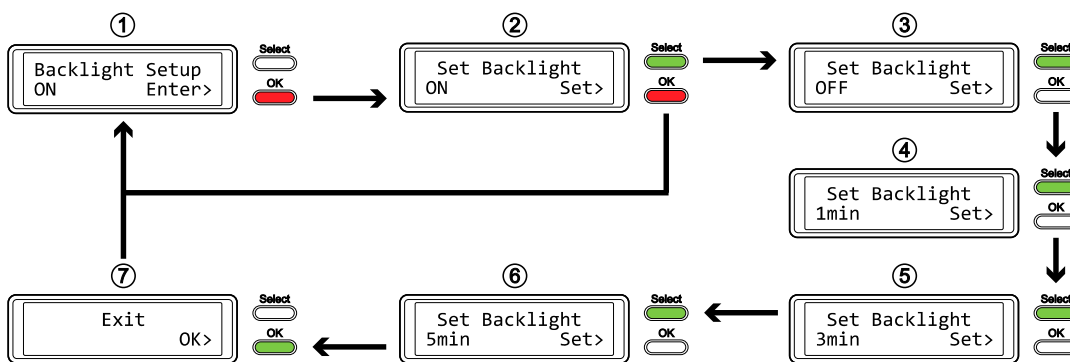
①

Backlight Setup
ON Enter>

Select
OK

②

Set Backlight
ON Set>

Select
OK

③

Set Backlight
OFF Set>

Select
OK

④

Set Backlight
1min Set>

Select
OK

⑤

Set Backlight
3min Set>

Select
OK

⑥

Set Backlight
5min Set>

Select
OK

⑦

Exit
OK>

Select
OK